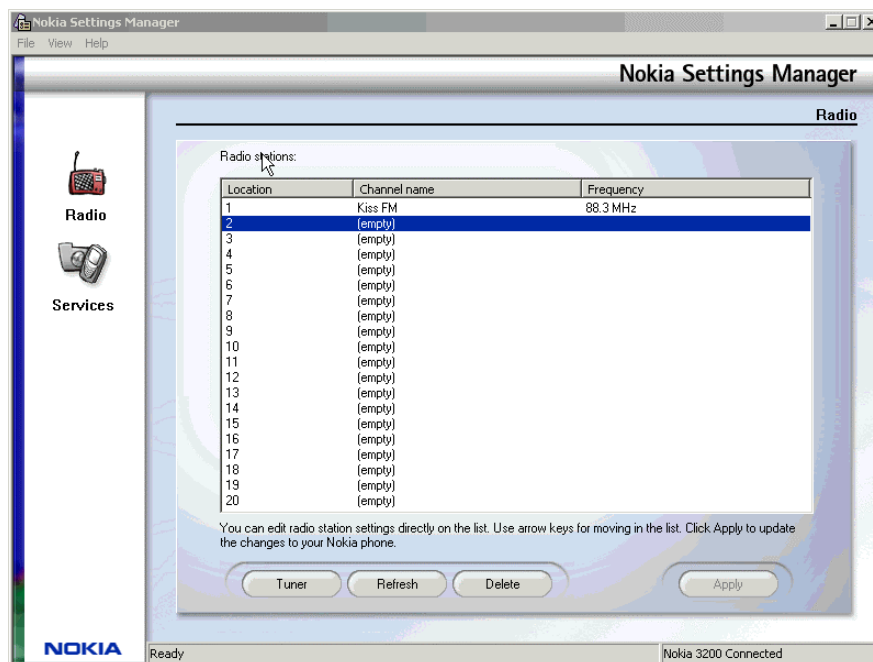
Nokia Settings Manager
File View Help

Nokia Settings Manager

Radio

Radio

Services

Radio stations:

| Location | Channel name | Frequency |
|---|---|---|
| 1 | Kiss FM | 88.3 MHz |
| 2 | (empty) | |
| 3 | (empty) | |
| 4 | (empty) | |
| 5 | (empty) | |
| 6 | (empty) | |
| 7 | (empty) | |
| 8 | (empty) | |
| 9 | (empty) | |
| 10 | (empty) | |
| 11 | (empty) | |
| 12 | (empty) | |
| 13 | (empty) | |
| 14 | (empty) | |
| 15 | (empty) | |
| 16 | (empty) | |
| 17 | (empty) | |
| 18 | (empty) | |
| 19 | (empty) | |
| 20 | (empty) | |

You can edit radio station settings directly on the list. Use arrow keys for moving in the list. Click Apply to update the changes to your Nokia phone.

Tuner Refresh Delete Apply

NOKIA

Ready

Nokia 3200 Connected